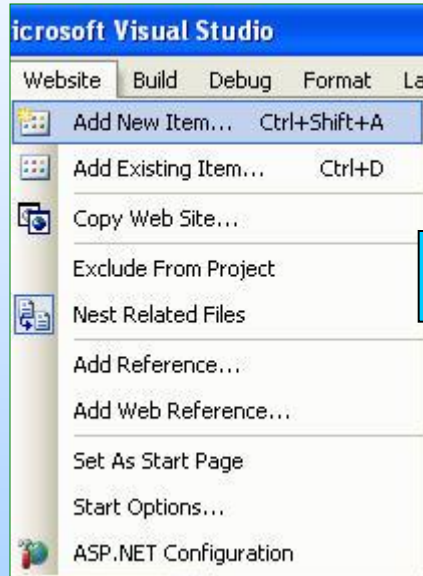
icrosoft Visual Studio

Website Build Debug Format La

Add New Item... Ctrl+Shift+A

Add Existing Item... Ctrl+D

Copy Web Site...

Exclude From Project

Nest Related Files

Add Reference...

Add Web Reference...

Set As Start Page

Start Options...

ASP.NET Configuration